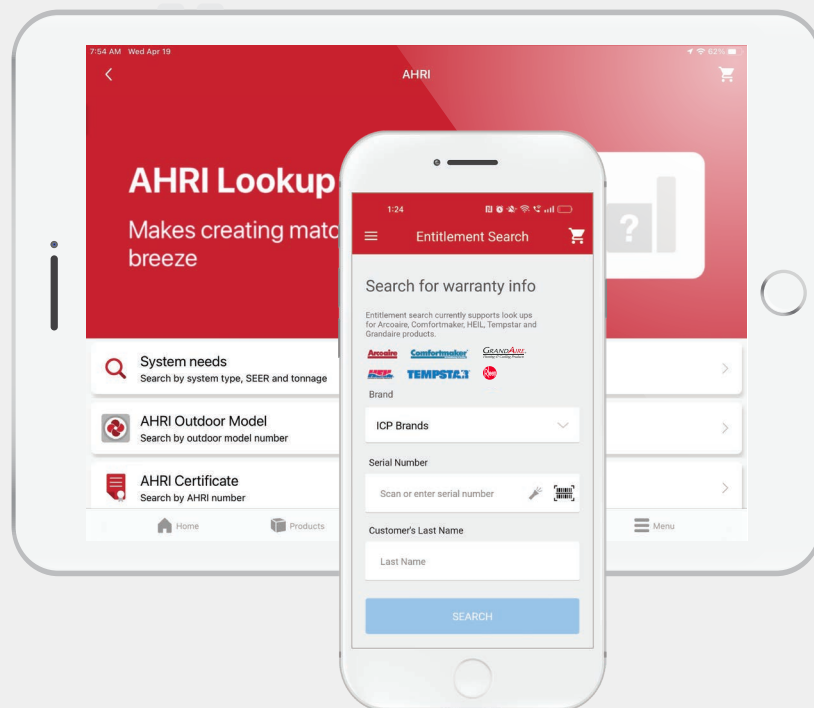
7:54 AM Wed Apr 19

62%

AHRI

AHRI Lookup

Makes creating matc breeze

System needs
Search by system type, SEER and tonnage

AHRI Outdoor Model
Search by outdoor model number

AHRI Certificate
Search by AHRI number

Home

Products

Menu

1:24

Entitlement Search

Search for warranty info

Entitlement search currently supports look ups for Arcoaire, Comfortmaker, HEIL, Tempstar and Grandaire products.

Arcoaire Comfortmaker GRANDAIRE HEIL TEMPSTAR

Brand

ICP Brands

Serial Number

Scan or enter serial number

Customer's Last Name

Last Name

SEARCH